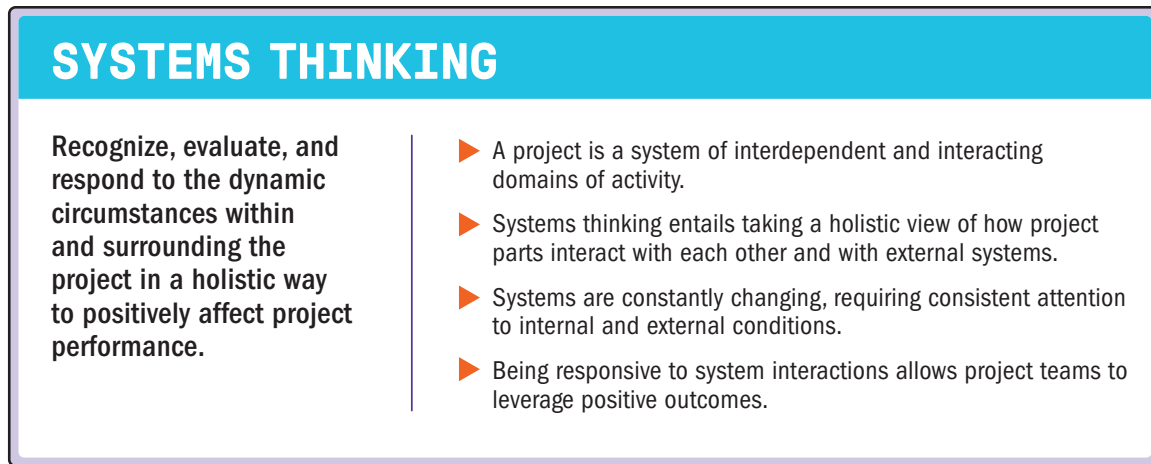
SYSTEMS THINKING

Recognize, evaluate, and respond to the dynamic circumstances within and surrounding the project in a holistic way to positively affect project performance.

A project is a system of interdependent and interacting domains of activity.

Systems thinking entails taking a holistic view of how project parts interact with each other and with external systems.

Systems are constantly changing, requiring consistent attention to internal and external conditions.

Being responsive to system interactions allows project teams to leverage positive outcomes.